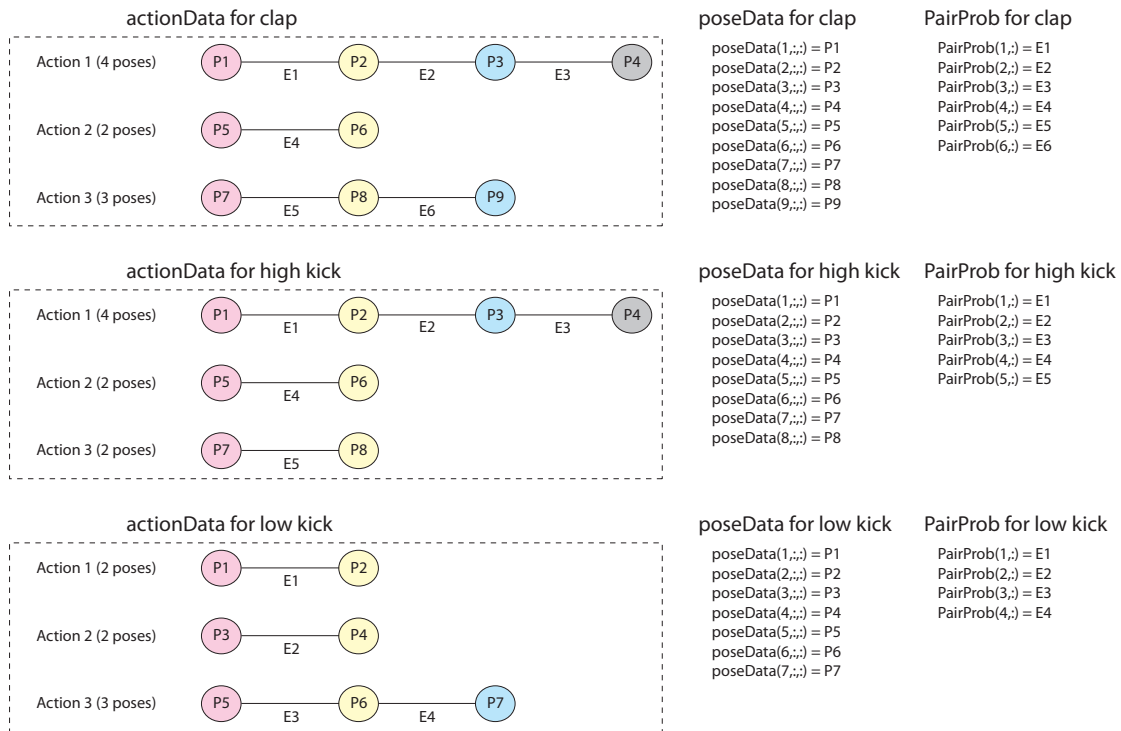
actionData for clap

Action 1 (4 poses) P1 E1 P2 E2 P3 E3 P4

Action 2 (2 poses) P5 E4 P6

Action 3 (3 poses) P7 E5 P8 E6 P9

poseData for clap

poseData(1,:,:) = P1
poseData(2,:,:) = P2
poseData(3,:,:) = P3
poseData(4,:,:) = P4
poseData(5,:,:) = P5
poseData(6,:,:) = P6
poseData(7,:,:) = P7
poseData(8,:,:) = P8
poseData(9,:,:) = P9

PairProb for clap

PairProb(1,:) = E1
PairProb(2,:) = E2
PairProb(3,:) = E3
PairProb(4,:) = E4
PairProb(5,:) = E5
PairProb(6,:) = E6

actionData for high kick

Action 1 (4 poses) P1 E1 P2 E2 P3 E3 P4

Action 2 (2 poses) P5 E4 P6

Action 3 (2 poses) P7 E5 P8

poseData for high kick

poseData(1,:,:) = P1
poseData(2,:,:) = P2
poseData(3,:,:) = P3
poseData(4,:,:) = P4
poseData(5,:,:) = P5
poseData(6,:,:) = P6
poseData(7,:,:) = P7
poseData(8,:,:) = P8

PairProb for high kick

PairProb(1,:) = E1
PairProb(2,:) = E2
PairProb(3,:) = E3
PairProb(4,:) = E4
PairProb(5,:) = E5

actionData for low kick

Action 1 (2 poses) P1 E1 P2

Action 2 (2 poses) P3 E2 P4

Action 3 (3 poses) P5 E3 P6 E4 P7

poseData for low kick

poseData(1,:,:) = P1
poseData(2,:,:) = P2
poseData(3,:,:) = P3
poseData(4,:,:) = P4
poseData(5,:,:) = P5
poseData(6,:,:) = P6
poseData(7,:,:) = P7

PairProb for low kick

PairProb(1,:) = E1
PairProb(2,:) = E2
PairProb(3,:) = E3
PairProb(4,:) = E4